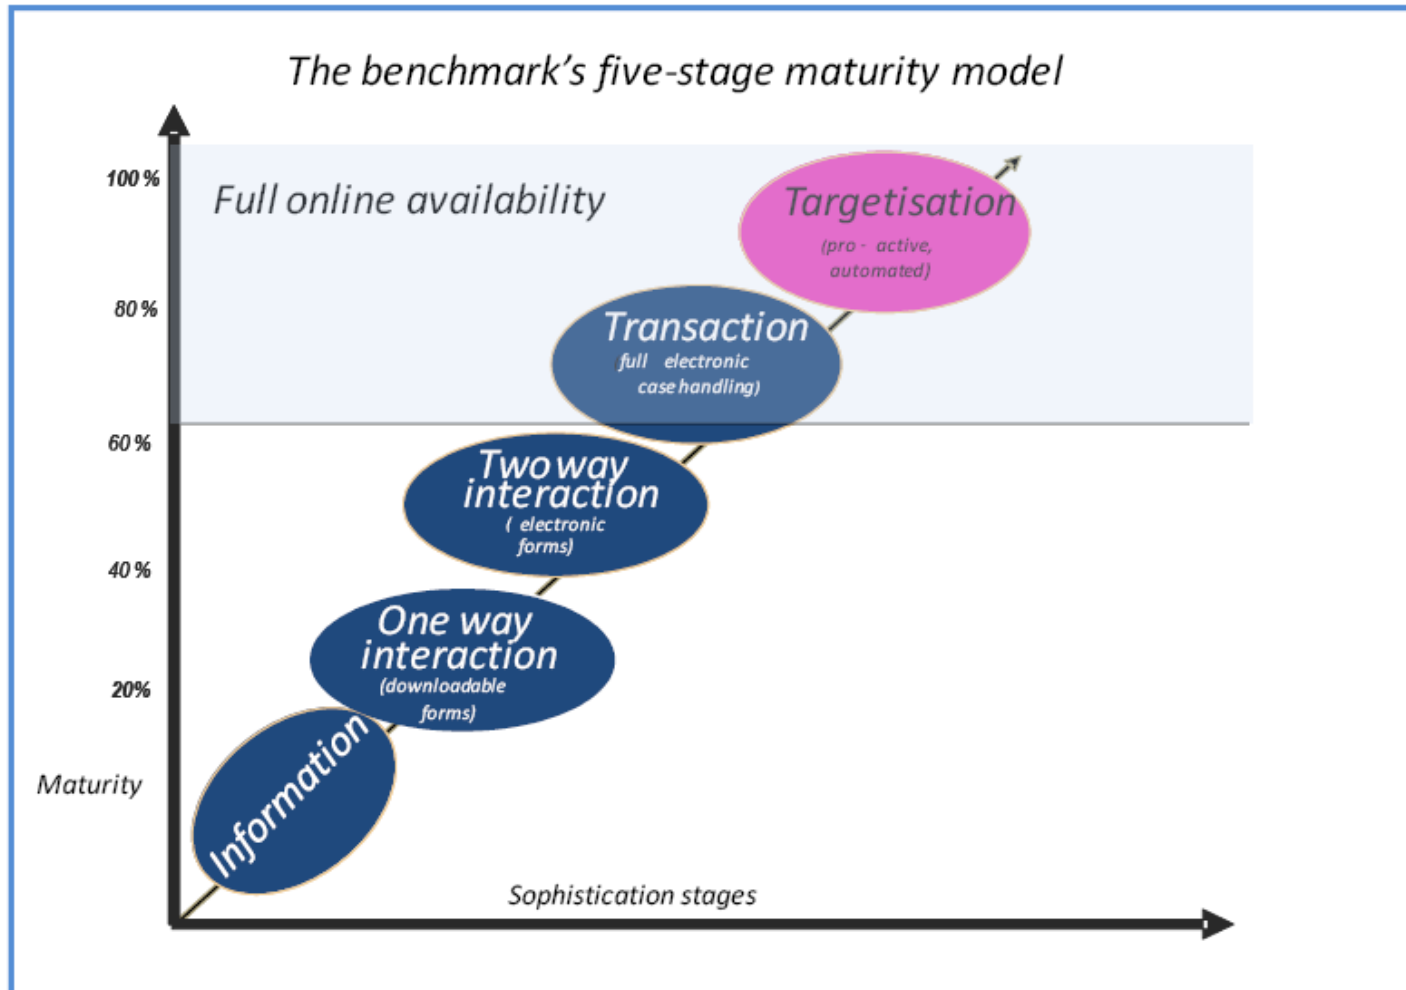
The benchmark's five-stage maturity model

100 %

Full online availability

Targetisation
(pro - active, automated)

80 %

Transaction
full electronic case handling)

60 %

Two way interaction
( electronic forms)

40 %

One way interaction
(downloadable forms)

20%

Maturity

Information

Sophistication stages